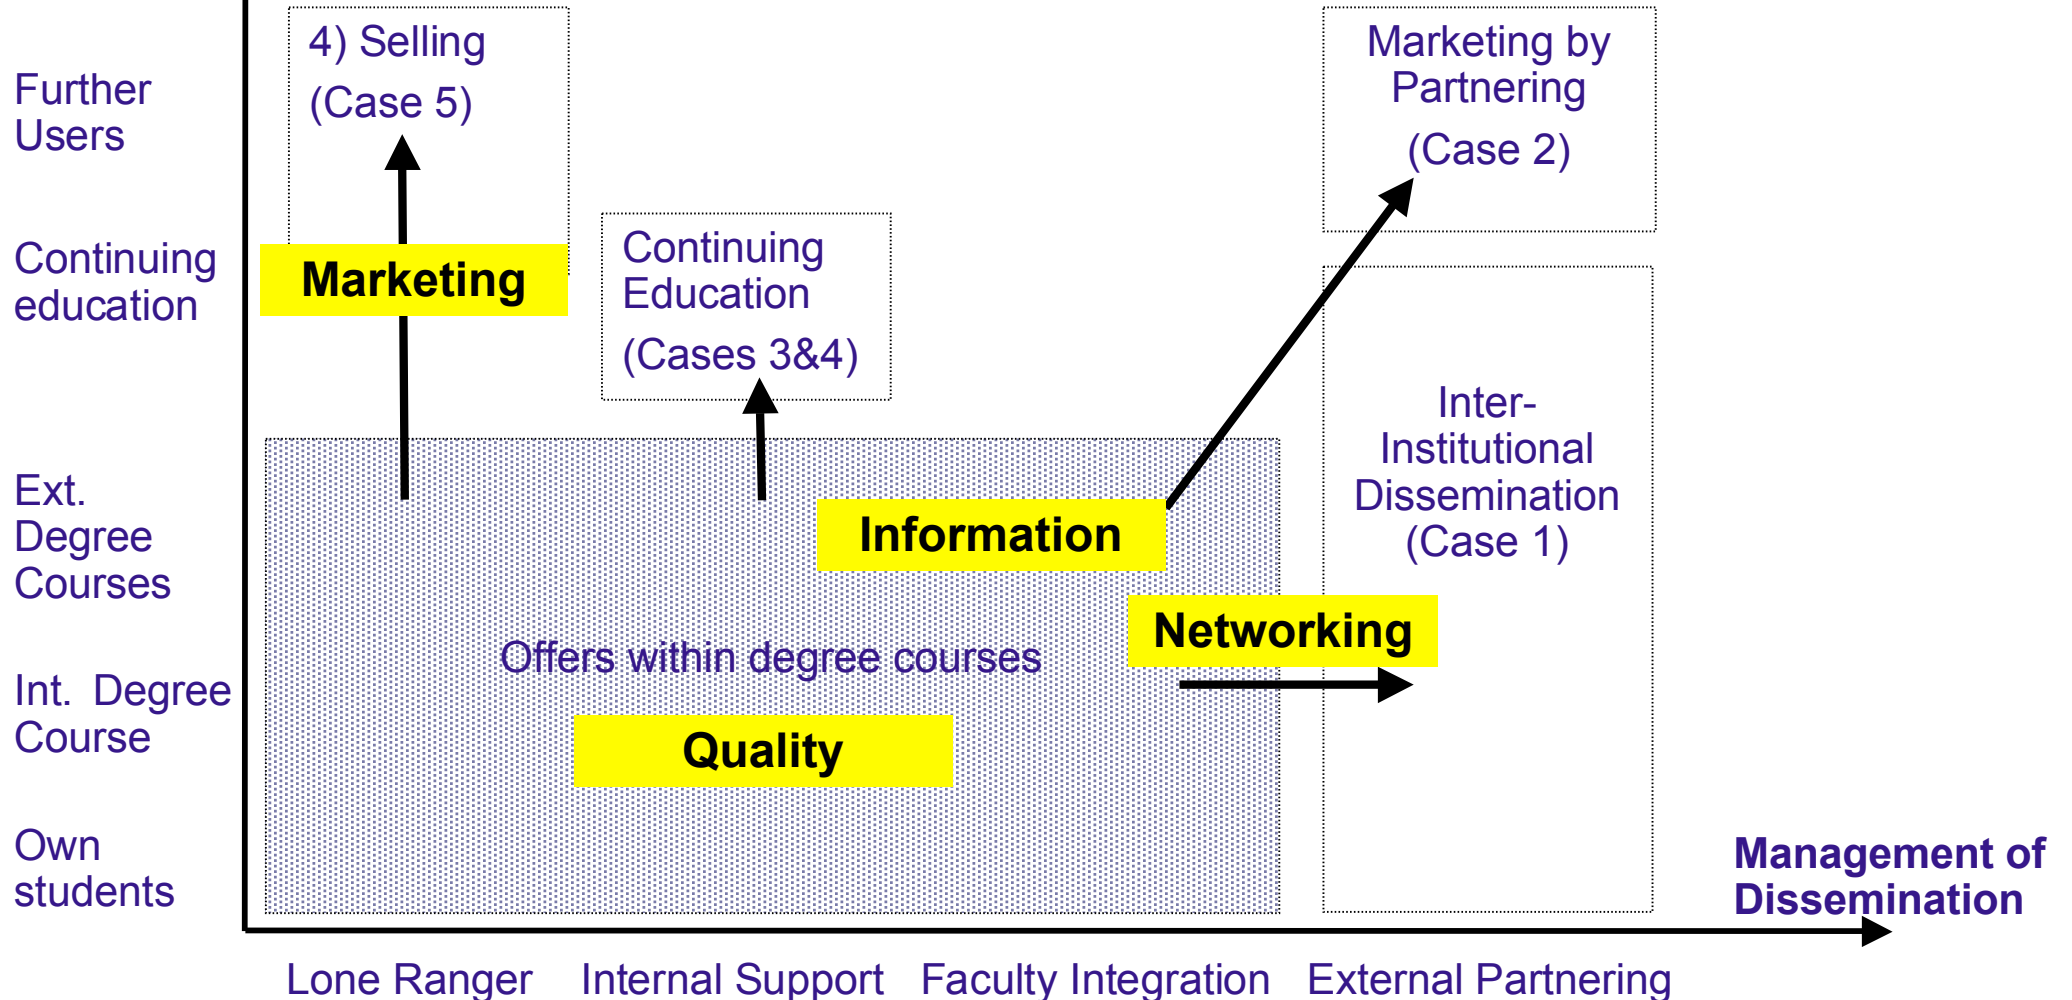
Further Users

Continuing education

Ext. Degree Courses

Int. Degree Course

Own students

4) Selling
(Case 5)

Marketing

Continuing Education
(Cases 3&4)

Marketing by Partnering
(Case 2)

Inter-Institutional Dissemination (Case 1)

Information

Networking

Offers within degree courses

Quality

Management of Dissemination

Lone Ranger   Internal Support   Faculty Integration   External Partnering